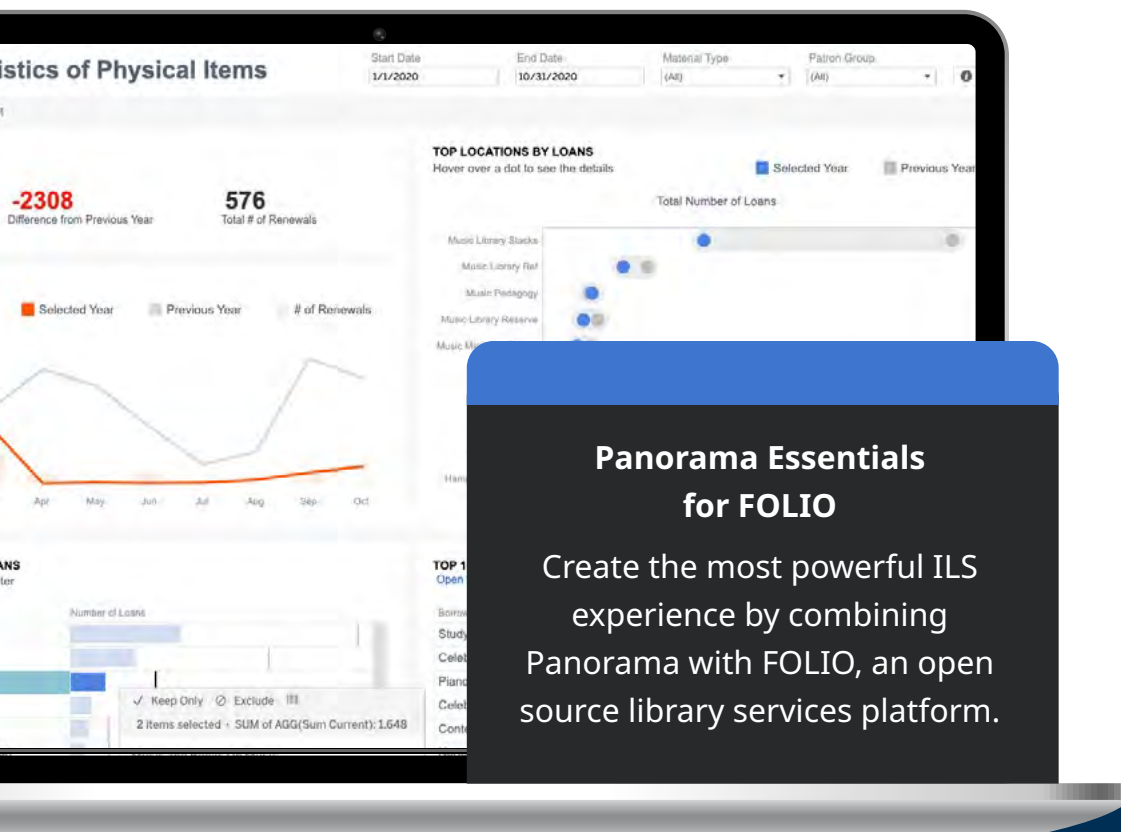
istics of Physical Items

Start Date
1/1/2020

End Date
10/31/2020

Material Type
(All)

Patron Group
(All)

-2308
Difference from Previous Year

576
Total # of Renewals

Selected Year
Previous Year
# of Renewals

Apr May Jun Jul Aug Sep Oct

TOP LOCATIONS BY LOANS
Hover over a dot to see the details

Selected Year
Previous Year

Total Number of Loans

Music Library Stacks
Music Library Ref
Music Pedagogy
Music Library Reserve
Music M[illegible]

Ham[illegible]

ANS
ter

Number of Loans

✓ Keep Only ⊘ Exclude
2 items selected • SUM of AGG(Sum Current): 1,648

TOP 1
Open

Borro
Study
Celet
Piano
Celet
Conte

Panorama Essentials for FOLIO

Create the most powerful ILS experience by combining Panorama with FOLIO, an open source library services platform.